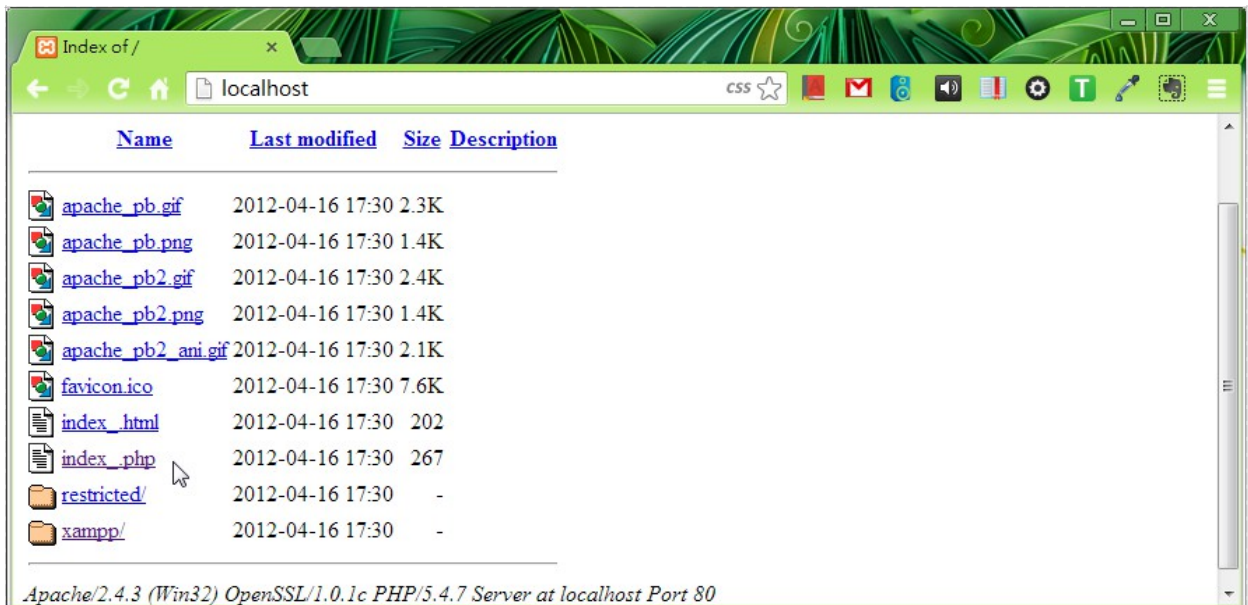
Index of /

localhost

css

| Name | Last modified | Size | Description |
|---|---|---|---|
| apache_pb.gif | 2012-04-16 17:30 | 2.3K | |
| apache_pb.png | 2012-04-16 17:30 | 1.4K | |
| apache_pb2.gif | 2012-04-16 17:30 | 2.4K | |
| apache_pb2.png | 2012-04-16 17:30 | 1.4K | |
| apache_pb2_ani.gif | 2012-04-16 17:30 | 2.1K | |
| favicon.ico | 2012-04-16 17:30 | 7.6K | |
| index_.html | 2012-04-16 17:30 | 202 | |
| index_.php | 2012-04-16 17:30 | 267 | |
| restricted/ | 2012-04-16 17:30 | - | |
| xampp/ | 2012-04-16 17:30 | - | |

Apache/2.4.3 (Win32) OpenSSL/1.0.1c PHP/5.4.7 Server at localhost Port 80